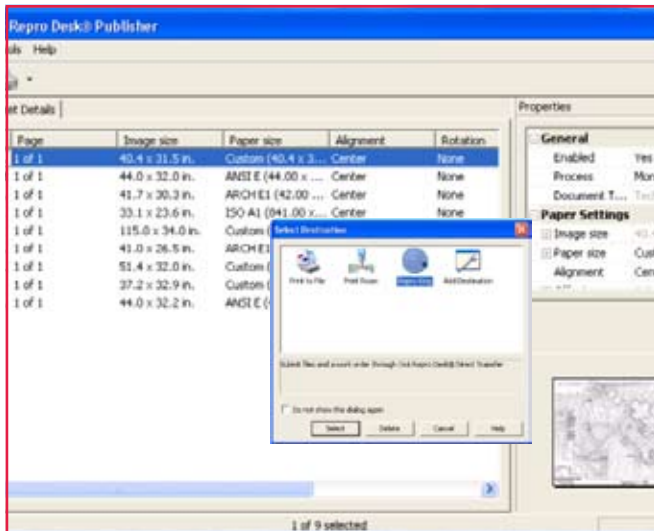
Repro Desk® Publisher

ls Help

nt Details

| Page | Image size | Paper size | Alignment | Rotation |
|---|---|---|---|---|
| 1 of 1 | 40.4 x 31.5 in. | Custom (40.4 x 3... | Center | None |
| 1 of 1 | 44.0 x 32.0 in. | ANSI E (44.00 x ... | Center | None |
| 1 of 1 | 41.7 x 30.3 in. | ARCH E1 (42.00 ... | Center | None |
| 1 of 1 | 33.1 x 23.6 in. | ISO A1 (841.00 x... | Center | None |
| 1 of 1 | 115.0 x 34.0 in. | Custom ( | | |
| 1 of 1 | 41.0 x 26.5 in. | ARCH E | | |
| 1 of 1 | 51.4 x 32.0 in. | Custom ( | | |
| 1 of 1 | 37.2 x 32.9 in. | Custom ( | | |
| 1 of 1 | 44.0 x 32.2 in. | ANSI E ( | | |

Properties

General
Enabled Yes
Process Mo
Document T... 
Paper Settings
Image size
Paper size Cus
Alignment Cen

Select Destination

Print to File
Print Room
Repro Desk
Add Destination

Submit files and an work order through Oce Repro Desk® Direct Transfer

Do not show this dialog again

Select Delete Cancel Help

1 of 9 selected